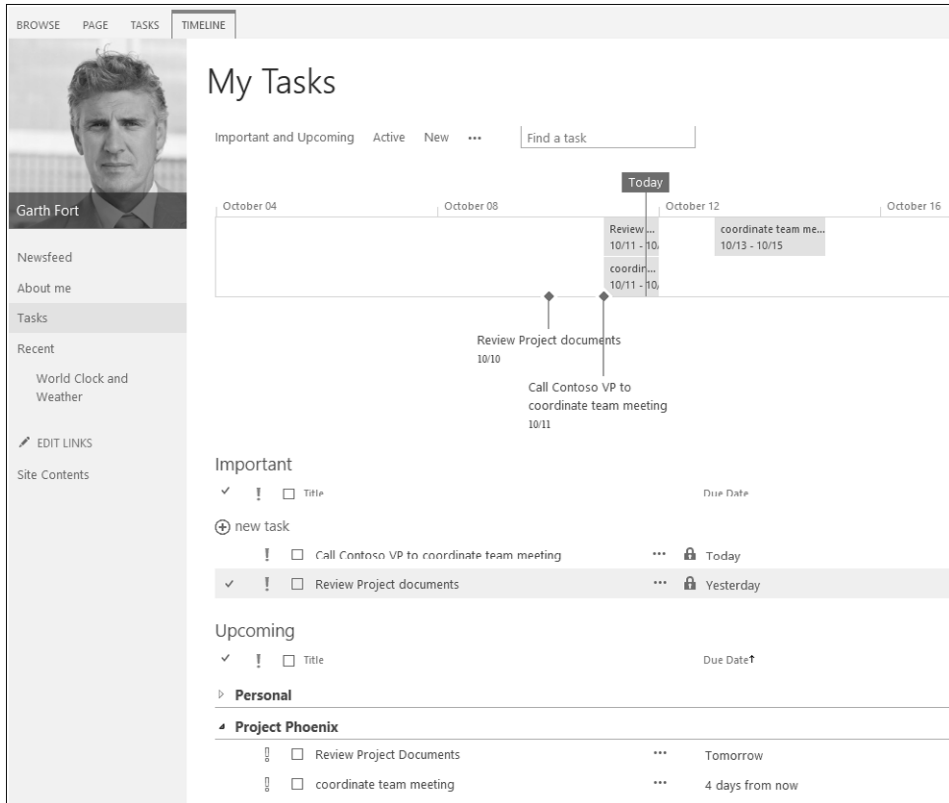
BROWSE PAGE TASKS TIMELINE

Garth Fort

Newsfeed
About me
Tasks
Recent
World Clock and Weather
EDIT LINKS
Site Contents

My Tasks

Important and Upcoming Active New ••• Find a task

Today

October 04 October 08 October 12 October 16

Review... 10/11 - 10/
coordin... 10/11 - 10/
coordinate team me... 10/13 - 10/15

Review Project documents
10/10

Call Contoso VP to coordinate team meeting
10/11

Important

✓ ! ☐ Title Due Date

⊕ new task

! ☐ Call Contoso VP to coordinate team meeting ••• Today
✓ ! ☐ Review Project documents ••• Yesterday

Upcoming

✓ ! ☐ Title Due Date↑

▷ Personal

◢ Project Phoenix

! ☐ Review Project Documents ••• Tomorrow
! ☐ coordinate team meeting ••• 4 days from now